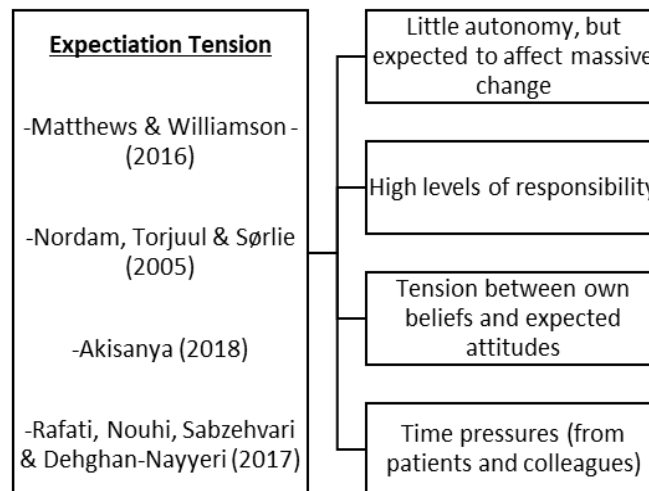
Expectiation Tension

-Matthews & Williamson - (2016)

-Nordam, Torjuul & Sørlie (2005)

-Akisanya (2018)

-Rafati, Nouhi, Sabzehvari & Dehghan-Nayyeri (2017)

Little autonomy, but expected to affect massive change

High levels of responsibility

Tension between own beliefs and expected attitudes

Time pressures (from patients and colleagues)